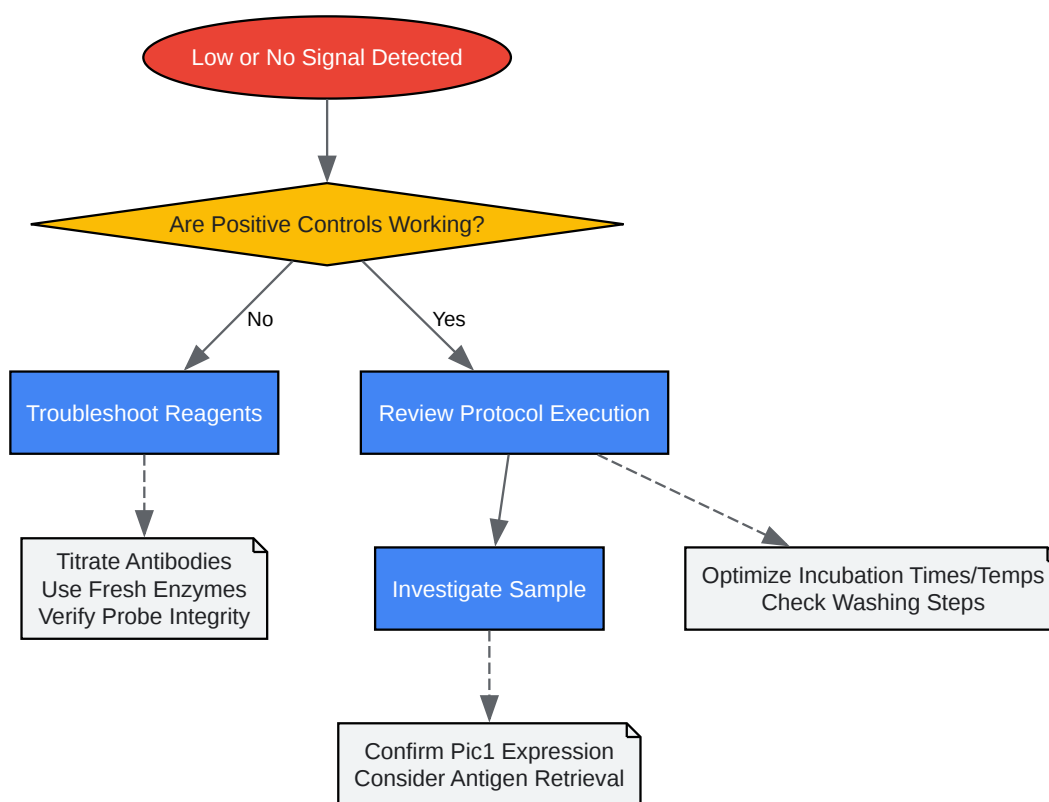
Low or No Signal Detected

Are Positive Controls Working?

No

Yes

Troubleshoot Reagents

Review Protocol Execution

Titrate Antibodies
Use Fresh Enzymes
Verify Probe Integrity

Investigate Sample

Optimize Incubation Times/Temps
Check Washing Steps

Confirm Pic1 Expression
Consider Antigen Retrieval